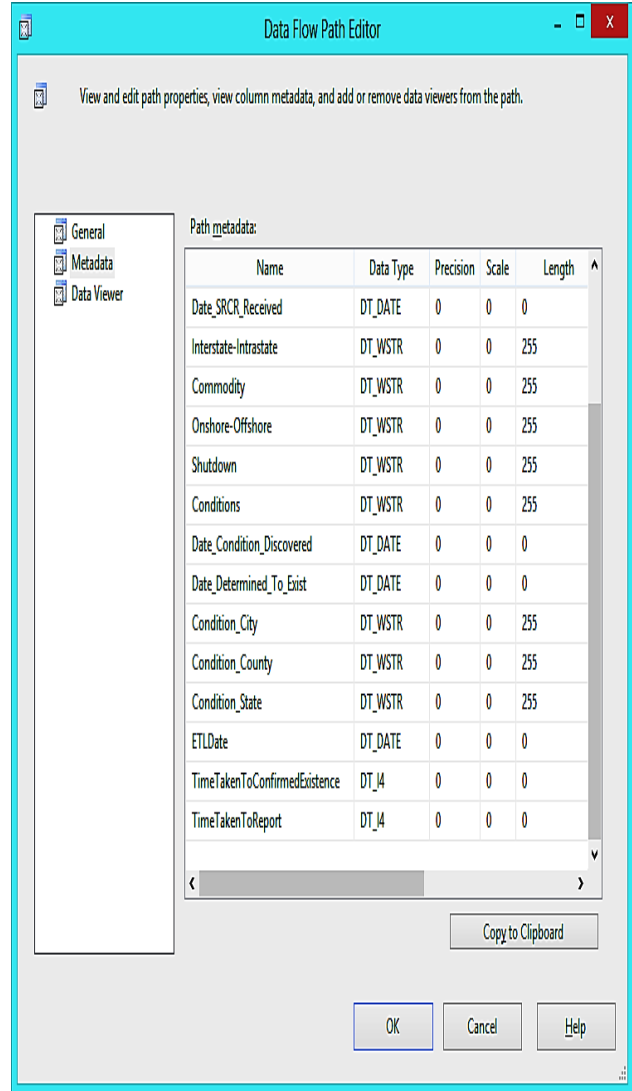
Data Flow Path Editor

View and edit path properties, view column metadata, and add or remove data viewers from the path.

General
Metadata
Data Viewer

Path metadata:

| Name | Data Type | Precision | Scale | Length |
|---|---|---|---|---|
| Date_SRCR_Received | DT_DATE | 0 | 0 | 0 |
| Interstate-Intrastate | DT_WSTR | 0 | 0 | 255 |
| Commodity | DT_WSTR | 0 | 0 | 255 |
| Onshore-Offshore | DT_WSTR | 0 | 0 | 255 |
| Shutdown | DT_WSTR | 0 | 0 | 255 |
| Conditions | DT_WSTR | 0 | 0 | 255 |
| Date_Condition_Discovered | DT_DATE | 0 | 0 | 0 |
| Date_Determined_To_Exist | DT_DATE | 0 | 0 | 0 |
| Condition_City | DT_WSTR | 0 | 0 | 255 |
| Condition_County | DT_WSTR | 0 | 0 | 255 |
| Condition_State | DT_WSTR | 0 | 0 | 255 |
| ETLDate | DT_DATE | 0 | 0 | 0 |
| TimeTakenToConfirmedExistence | DT_I4 | 0 | 0 | 0 |
| TimeTakenToReport | DT_I4 | 0 | 0 | 0 |

Copy to Clipboard

OK Cancel Help